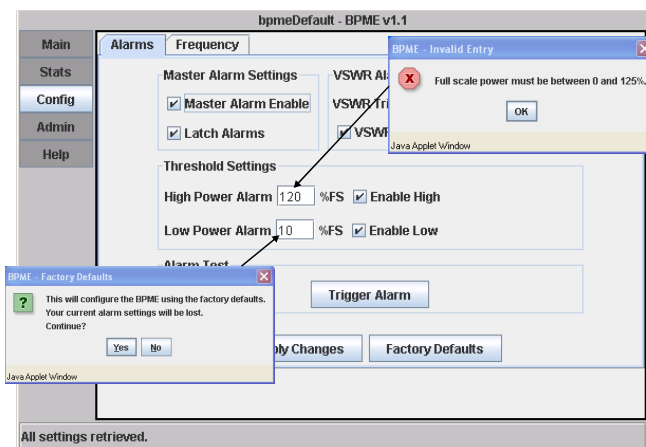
bpmeDefault - BPME v1.1

Main
Stats
Config
Admin
Help

Alarms | Frequency

Master Alarm Settings
Master Alarm Enable
Latch Alarms

VSWR Al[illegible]
VSWR Tri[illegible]
VSWR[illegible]

BPME - Invalid Entry
Full scale power must be between 0 and 125%.
OK
Java Applet Window

Threshold Settings
High Power Alarm 120 %FS Enable High
Low Power Alarm 10 %FS Enable Low

Alarm Test
Trigger Alarm

BPME - Factory Defaults
This will configure the BPME using the factory defaults. Your current alarm settings will be lost. Continue?
Yes No
Java Applet Window

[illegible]ply Changes
Factory Defaults

All settings retrieved.